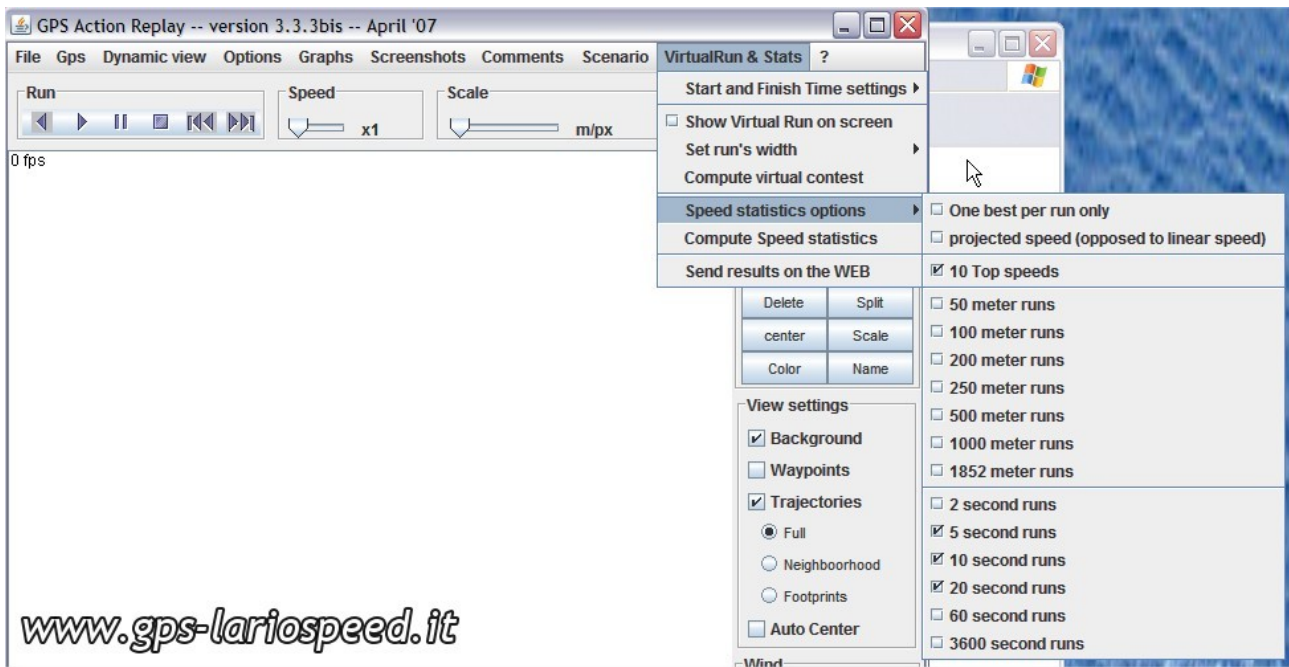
GPS Action Replay -- version 3.3.3bis -- April '07

File Gps Dynamic view Options Graphs Screenshots Comments Scenario VirtualRun & Stats ?

Run
Speed
x1
Scale
m/px

0 fps

Start and Finish Time settings
Show Virtual Run on screen
Set run's width
Compute virtual contest
Speed statistics options
Compute Speed statistics
Send results on the WEB

One best per run only
projected speed (opposed to linear speed)
10 Top speeds
50 meter runs
100 meter runs
200 meter runs
250 meter runs
500 meter runs
1000 meter runs
1852 meter runs
2 second runs
5 second runs
10 second runs
20 second runs
60 second runs
3600 second runs

| Delete | Split |
|---|---|
| center | Scale |
| Color | Name |

View settings
Background
Waypoints
Trajectories
Full
Neighboorhood
Footprints
Auto Center
Wind

www.gps-lariospeed.it